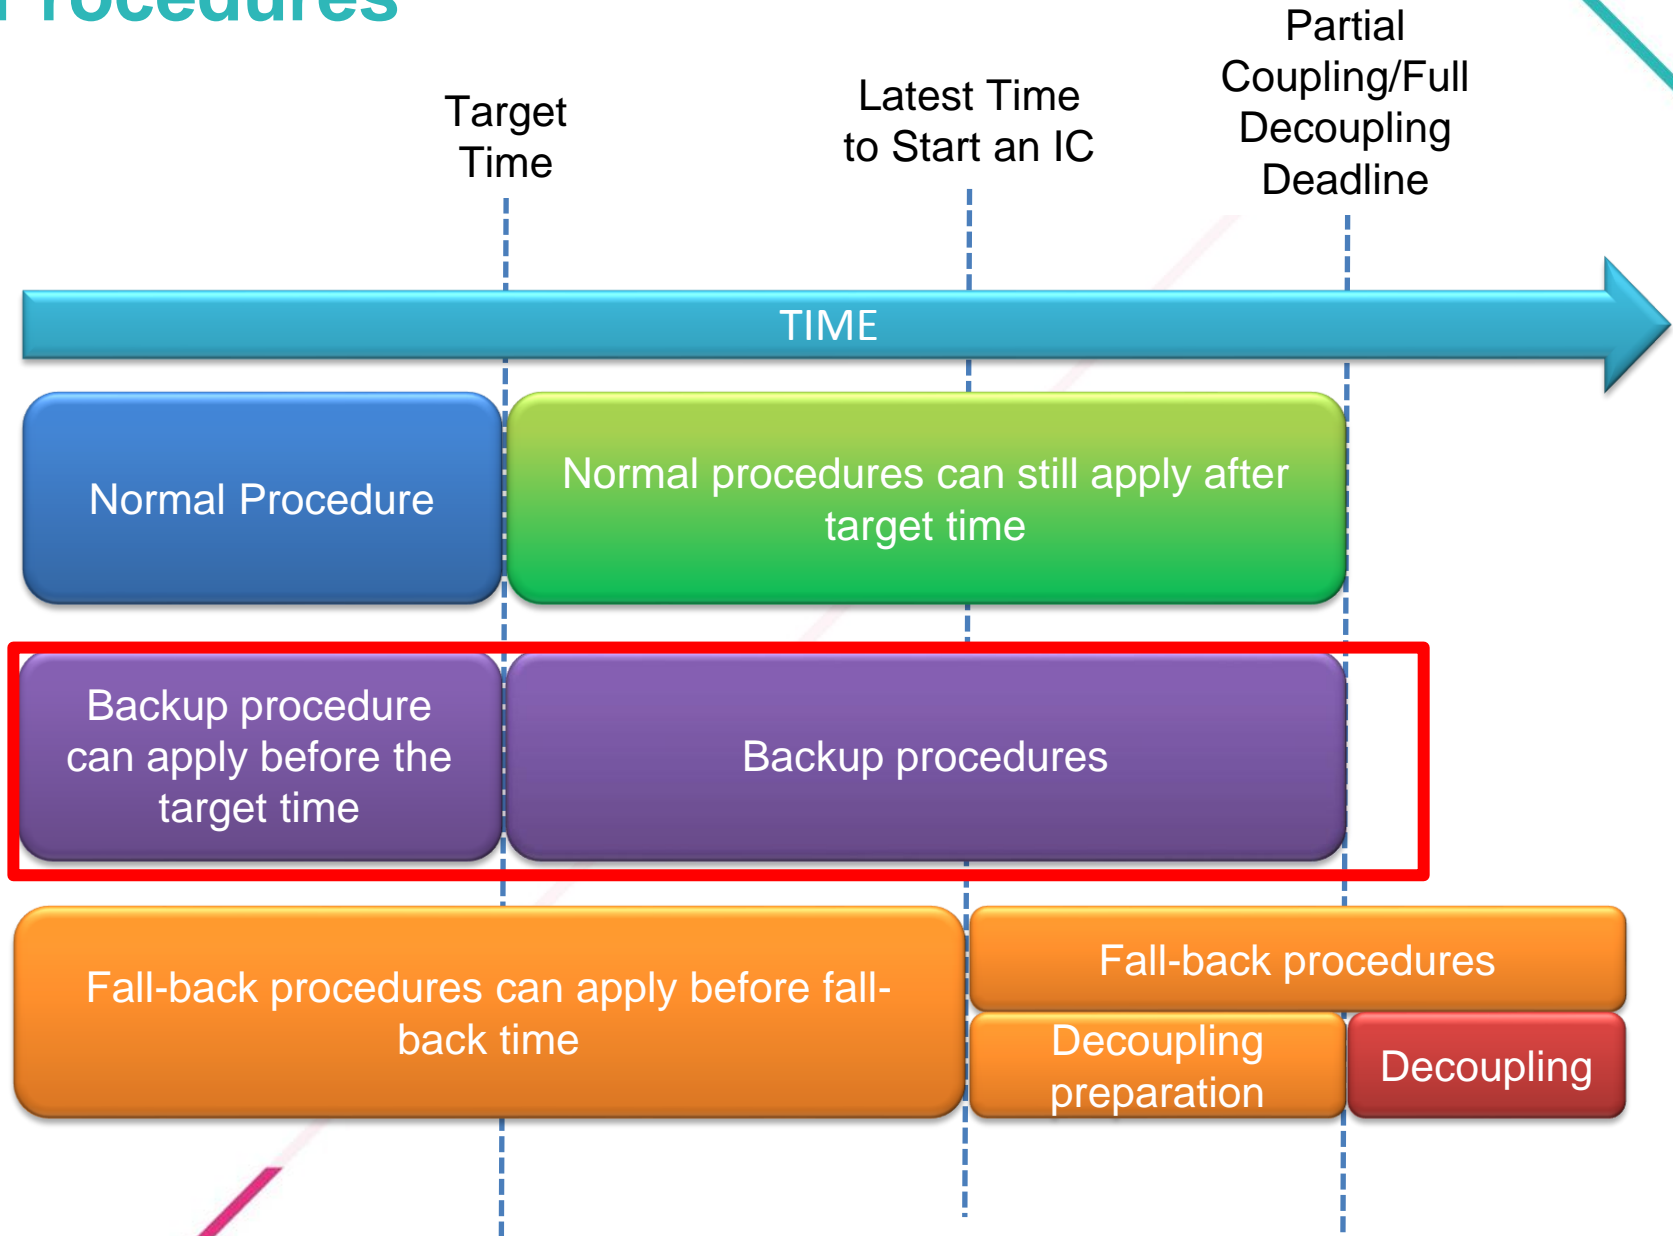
Procedures

Target Time

Latest Time to Start an IC

Partial Coupling/Full Decoupling Deadline

TIME

Normal Procedure

Normal procedures can still apply after target time

Backup procedure can apply before the target time

Backup procedures

Fall-back procedures can apply before fall-back time

Fall-back procedures

Decoupling preparation

Decoupling